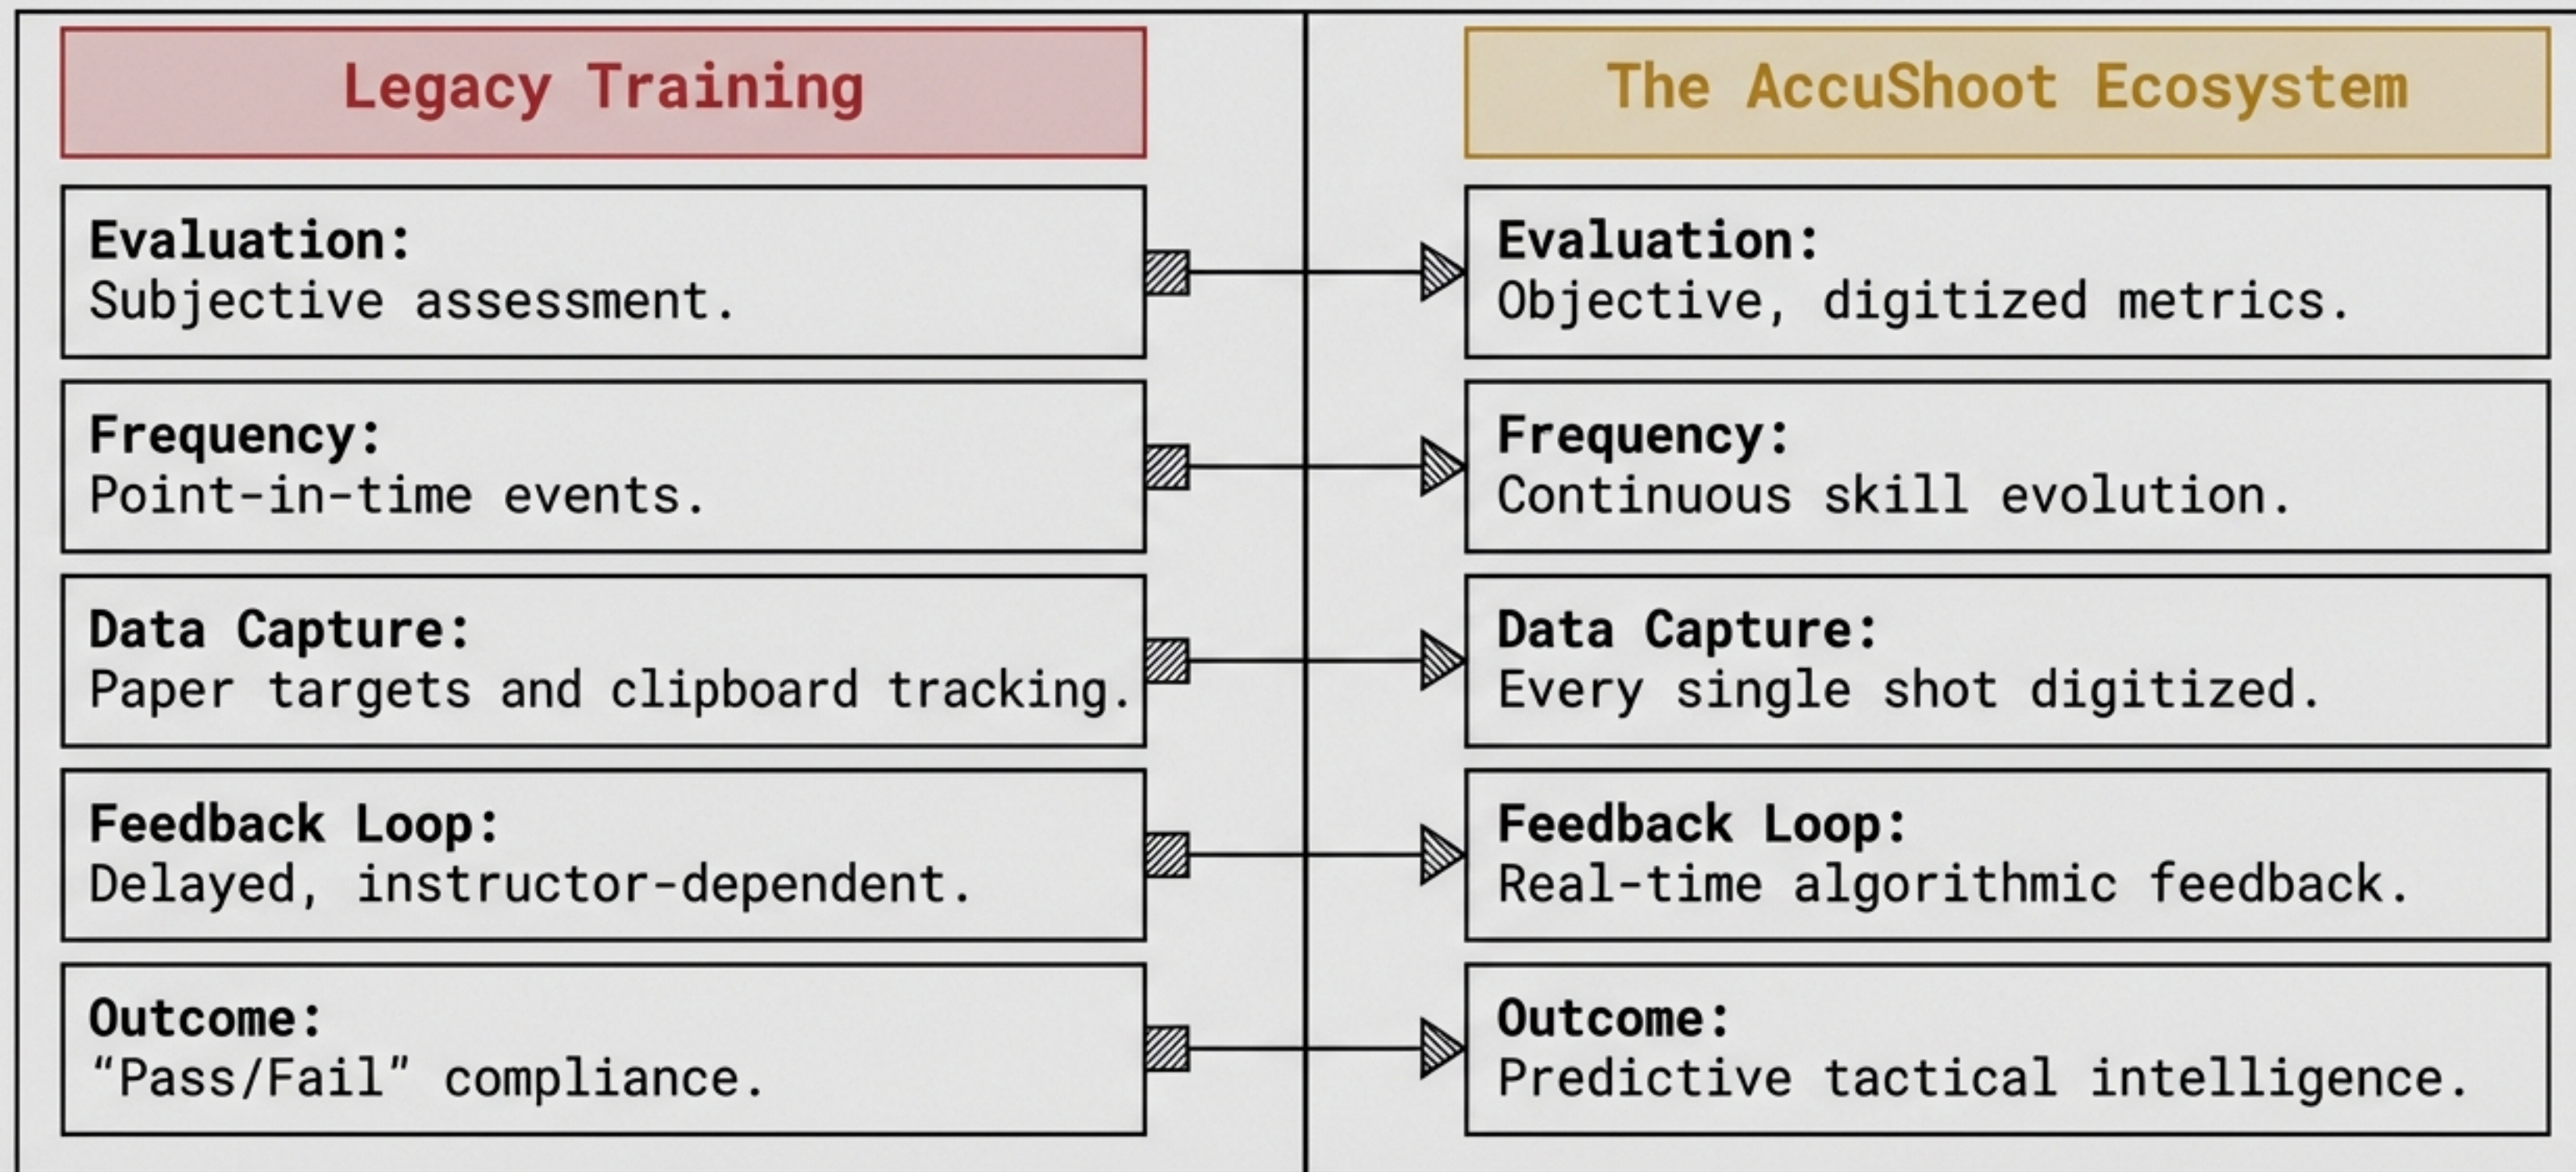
Legacy Training

Evaluation:
Subjective assessment.

Frequency:
Point-in-time events.

Data Capture:
Paper targets and clipboard tracking.

Feedback Loop:
Delayed, instructor-dependent.

Outcome:
“Pass/Fail” compliance.

The AccuShoot Ecosystem

Evaluation:
Objective, digitized metrics.

Frequency:
Continuous skill evolution.

Data Capture:
Every single shot digitized.

Feedback Loop:
Real-time algorithmic feedback.

Outcome:
Predictive tactical intelligence.